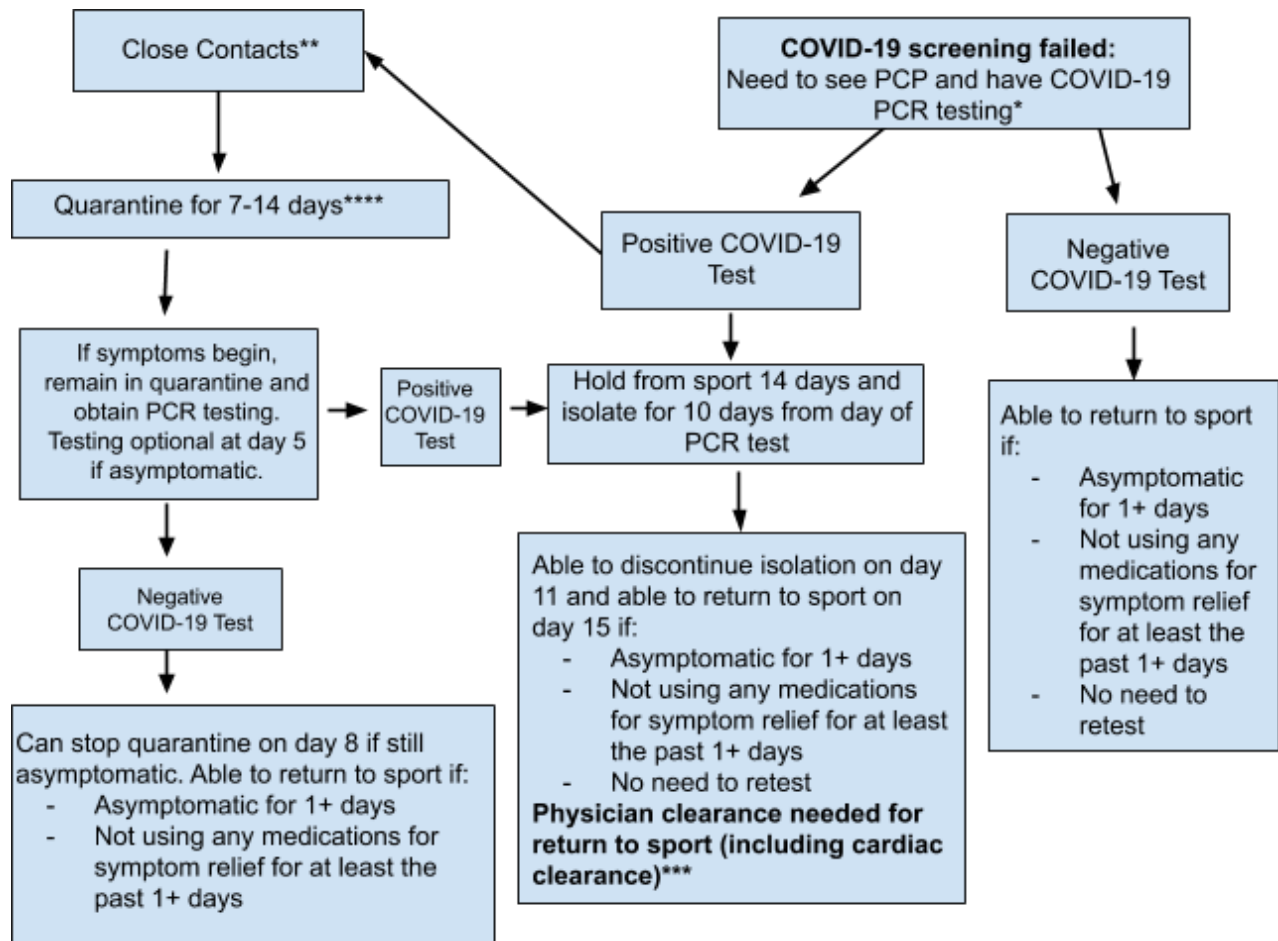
Close Contacts**

COVID-19 screening failed:
Need to see PCP and have COVID-19 PCR testing*

Quarantine for 7-14 days****

Positive COVID-19 Test

Negative COVID-19 Test

If symptoms begin, remain in quarantine and obtain PCR testing. Testing optional at day 5 if asymptomatic.

Positive COVID-19 Test

Hold from sport 14 days and isolate for 10 days from day of PCR test

Able to return to sport if:
- Asymptomatic for 1+ days
- Not using any medications for symptom relief for at least the past 1+ days
- No need to retest

Negative COVID-19 Test

Able to discontinue isolation on day 11 and able to return to sport on day 15 if:
- Asymptomatic for 1+ days
- Not using any medications for symptom relief for at least the past 1+ days
- No need to retest
Physician clearance needed for return to sport (including cardiac clearance)***

Can stop quarantine on day 8 if still asymptomatic. Able to return to sport if:
- Asymptomatic for 1+ days
- Not using any medications for symptom relief for at least the past 1+ days